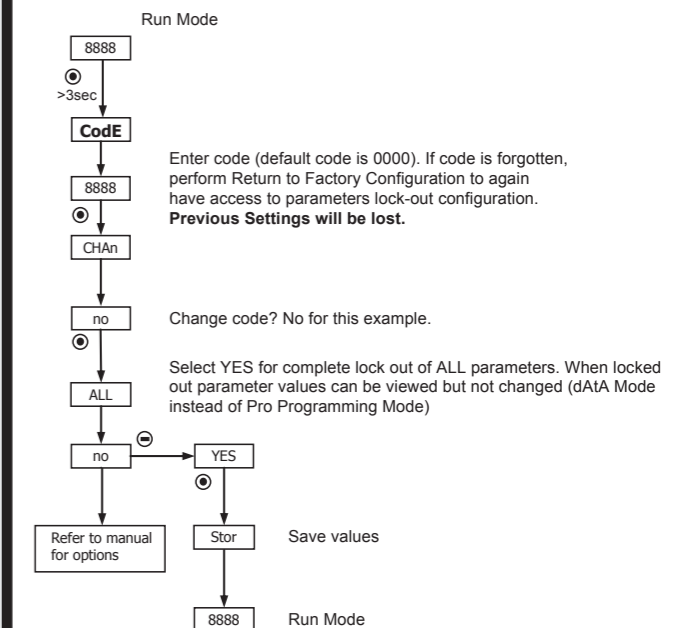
Run Mode

8888

>3sec

CodE

Enter code (default code is 0000). If code is forgotten, perform Return to Factory Configuration to again have access to parameters lock-out configuration. **Previous Settings will be lost.**

8888

CHAn

no

Change code? No for this example.

Select YES for complete lock out of ALL parameters. When locked out parameter values can be viewed but not changed (dAtA Mode instead of Pro Programming Mode)

ALL

no

YES

Refer to manual for options

Stor

Save values

8888

Run Mode